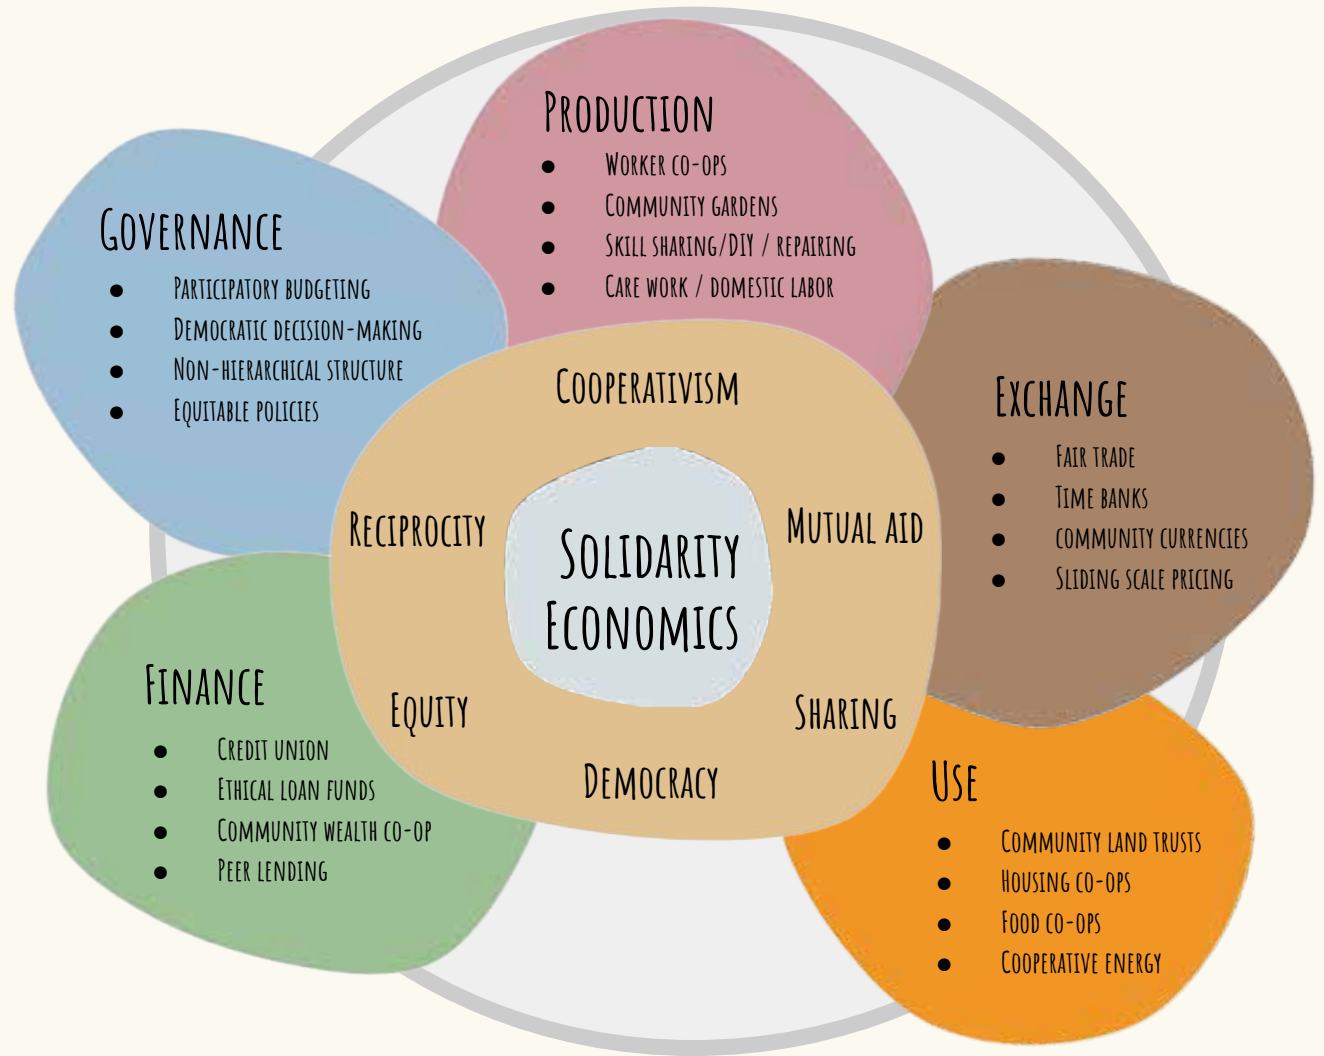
Production
- Worker co-ops
- Community gardens
- Skill sharing/DIY / repairing
- Care work / domestic labor

Governance
- Participatory budgeting
- Democratic decision-making
- Non-hierarchical structure
- Equitable policies

Exchange
- Fair trade
- Time banks
- Community currencies
- Sliding scale pricing

Cooperativism

Reciprocity

Mutual aid

Solidarity Economics

Equity

Sharing

Democracy

Finance
- Credit union
- Ethical loan funds
- Community wealth co-op
- Peer lending

Use
- Community land trusts
- Housing co-ops
- Food co-ops
- Cooperative energy